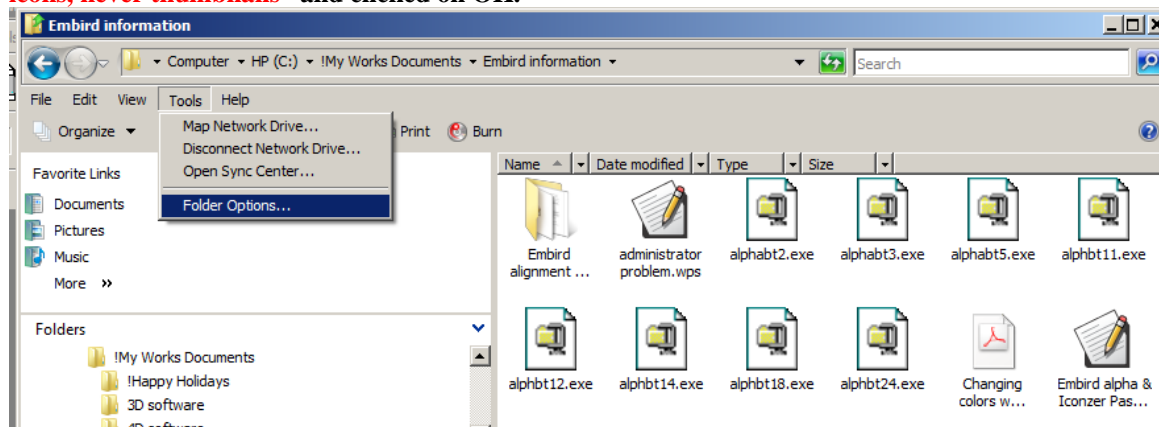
icons, never thumbnails" and clicked on OK.

Embird information

Computer ▸ HP (C:) ▸ !My Works Documents ▸ Embird information ▸

Search

File Edit View Tools Help

Organize

Map Network Drive...
Disconnect Network Drive...
Open Sync Center...
Folder Options...

Print Burn

Favorite Links
Documents
Pictures
Music
More »

Folders
!My Works Documents
!Happy Holidays
3D software

| Name | Date modified | Type | Size |
|---|---|---|---|

Embird alignment ...
administrator problem.wps
alphabt2.exe
alphabt3.exe
alphabt5.exe
alphbt11.exe
alphbt12.exe
alphbt14.exe
alphbt18.exe
alphbt24.exe
Changing colors w...
Embird alpha & Iconzer Pas...